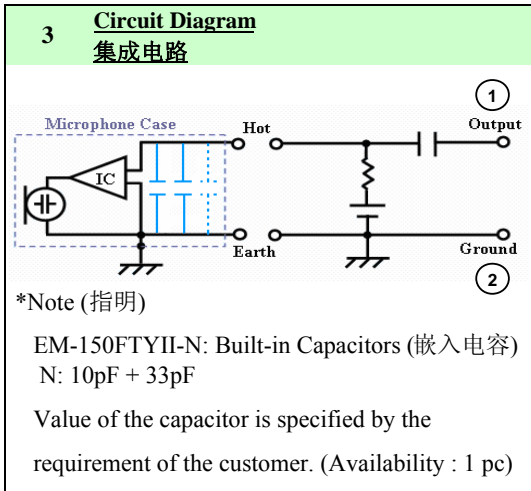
3 Circuit Diagram
集成电路

1
Microphone Case
Hot
Output
IC
Earth
Ground
2

*Note (指明)

EM-150FTYII-N: Built-in Capacitors (嵌入电容)
N: 10pF + 33pF

Value of the capacitor is specified by the requirement of the customer. (Availability : 1 pc)